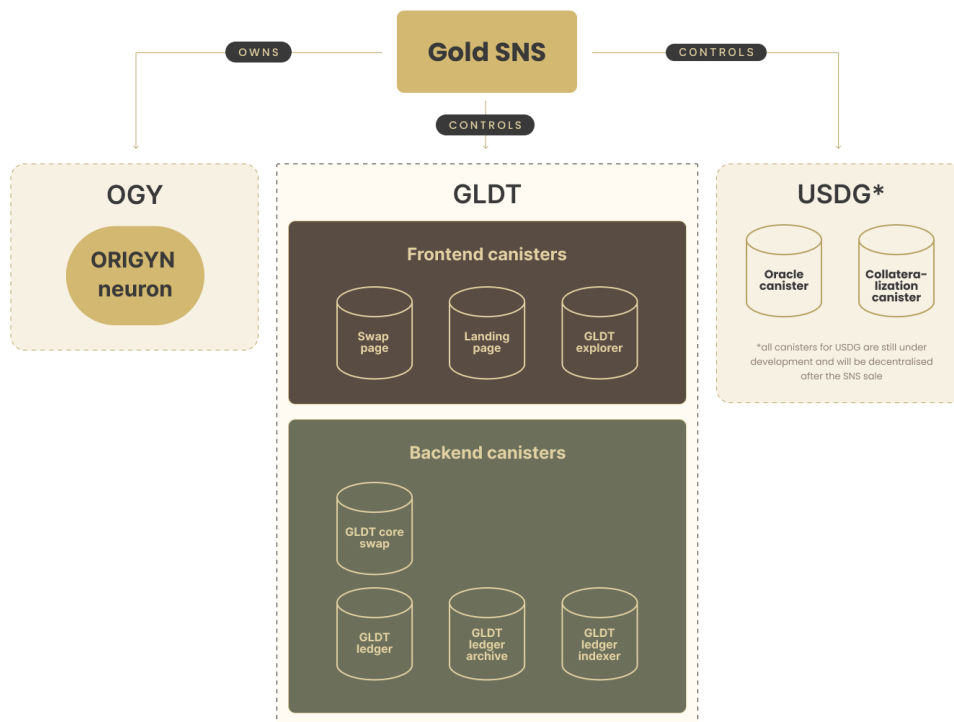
Gold SNS

OWNS

CONTROLS

CONTROLS

OGY

ORIGYN neuron

GLDT

Frontend canisters

Swap page

Landing page

GLDT explorer

Backend canisters

GLDT core swap

GLDT ledger

GLDT ledger archive

GLDT ledger indexer

USDG*

Oracle canister

Collateralization canister

*all canisters for USDG are still under development and will be decentralised after the SNS sale